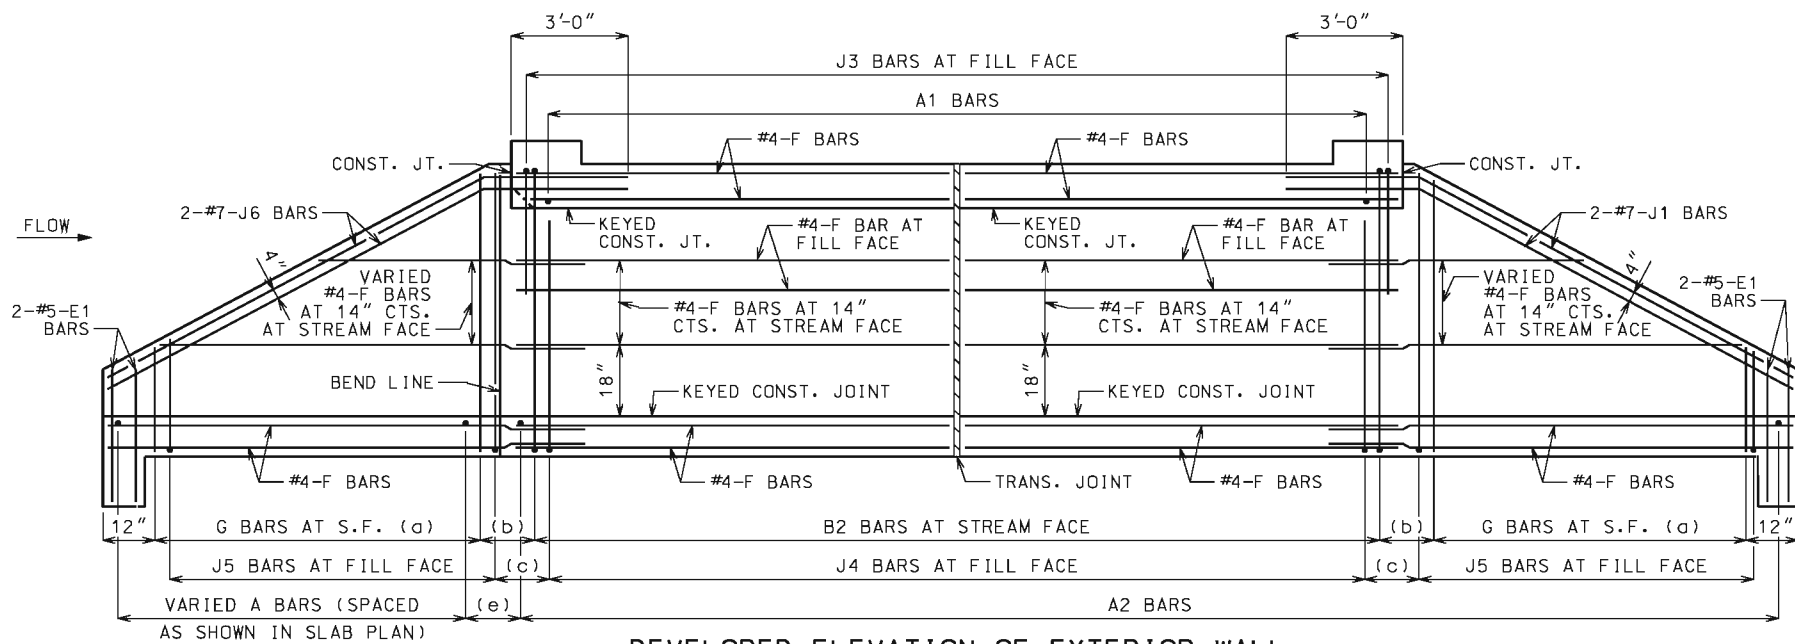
3'-0"

3'-0"

J3 BARS AT FILL FACE

A1 BARS

#4-F BARS

#4-F BARS

CONST. JT.

CONST. JT.

FLOW

2-#7-J6 BARS

KEYED CONST. JT.

#4-F BAR AT FILL FACE

KEYED CONST. JT.

#4-F BAR AT FILL FACE

2-#7-J1 BARS

4"

VARIED #4-F BARS AT 14" CTS. AT STREAM FACE

VARIED #4-F BARS AT 14" CTS. AT STREAM FACE

4"

2-#5-E1 BARS

2-#5-E1 BARS

#4-F BARS AT 14" CTS. AT STREAM FACE

#4-F BARS AT 14" CTS. AT STREAM FACE

BEND LINE

18"

KEYED CONST. JOINT

18"

KEYED CONST. JOINT

#4-F BARS

#4-F BARS

TRANS. JOINT

#4-F BARS

#4-F BARS

12"

G BARS AT S.F. (a)

(b)

B2 BARS AT STREAM FACE

(b)

G BARS AT S.F. (a)

12"

J5 BARS AT FILL FACE

(c)

J4 BARS AT FILL FACE

(c)

J5 BARS AT FILL FACE

VARIED A BARS (SPACED AS SHOWN IN SLAB PLAN)

(e)

A2 BARS

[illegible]